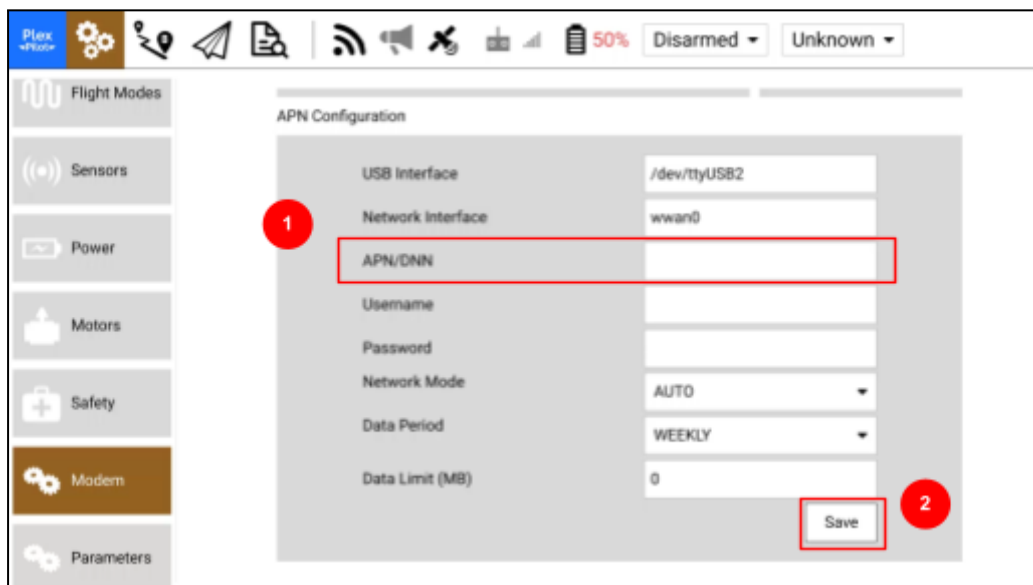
Plex Pilot

50%

Disarmed ▾

Unknown ▾

Flight Modes

Sensors

Power

Motors

Safety

Modem

Parameters

APN Configuration

1

USB Interface /dev/ttyUSB2

Network Interface wwan0

APN/DNN

Username

Password

Network Mode AUTO

Data Period WEEKLY

Data Limit (MB) 0

2

Save